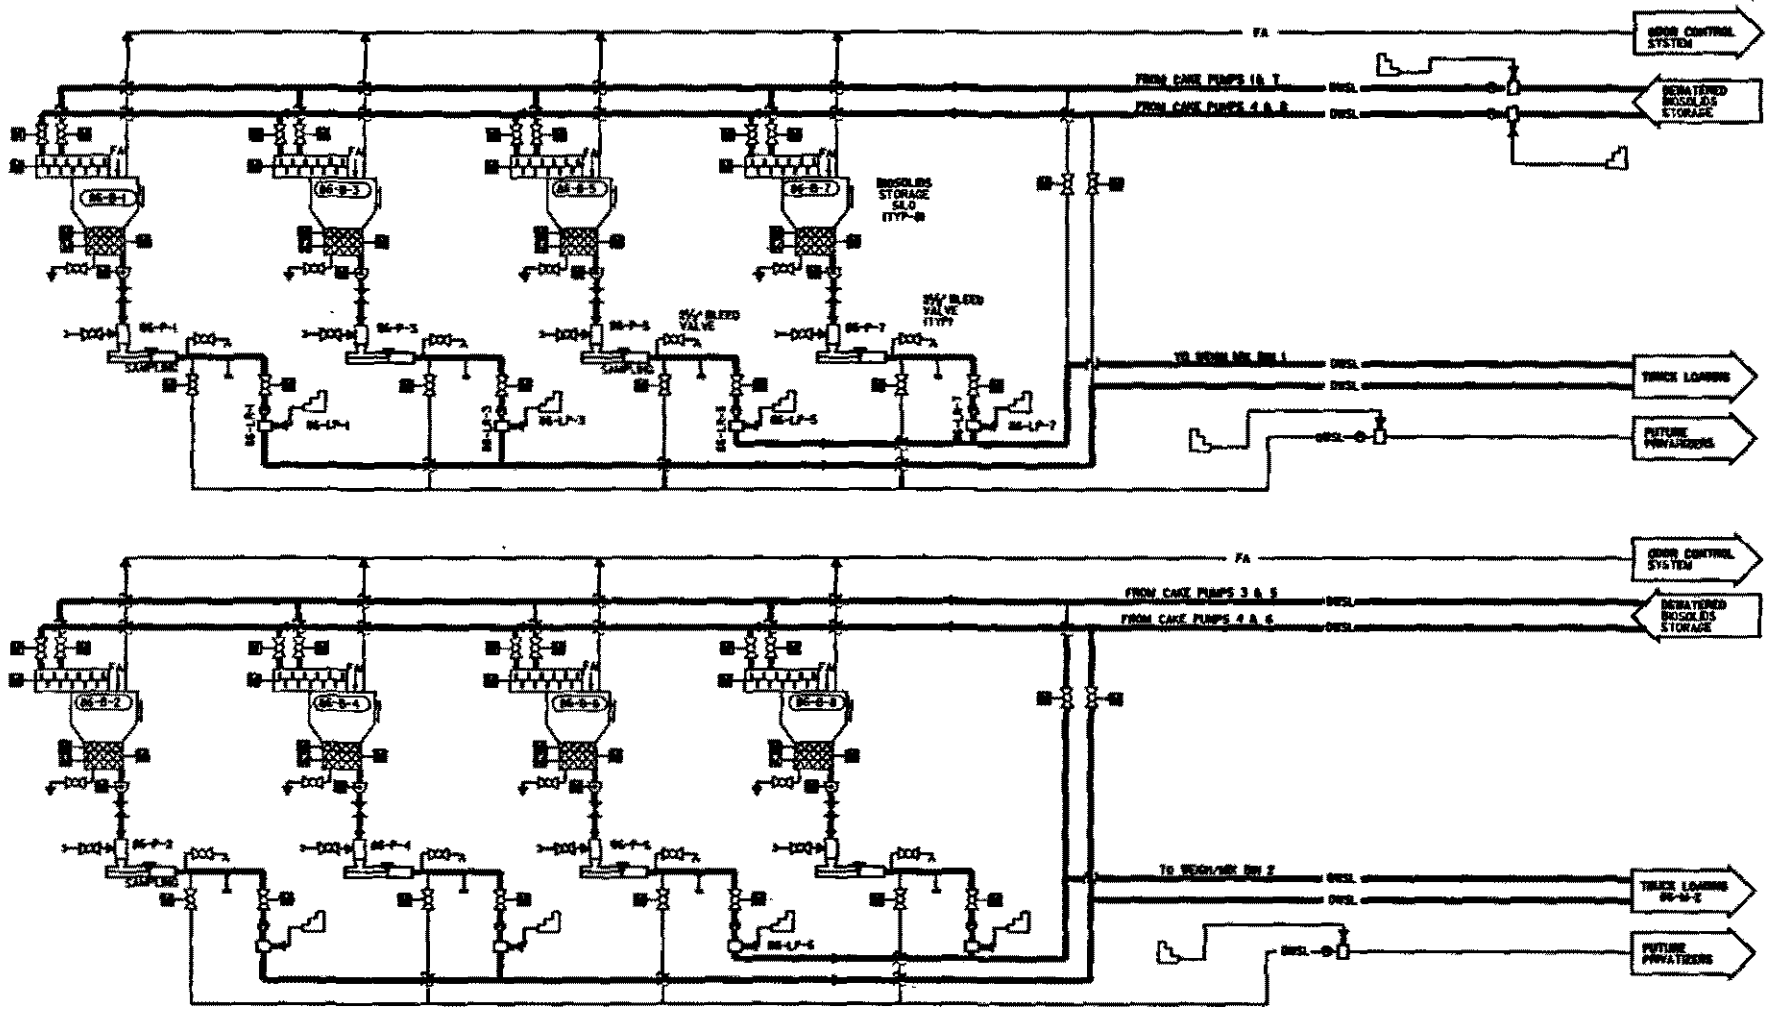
FA
ODOR CONTROL SYSTEM
FROM CAKE PUMPS 1 & 7
DWSL
DEWATERED BIOSOLIDS STORAGE
FROM CAKE PUMPS 4 & 8
DWSL
BS-B-1
BS-B-3
BS-B-5
BS-B-7
BIOSOLIDS STORAGE SILO (TYP-8)
BS-P-1
BS-P-3
BS-P-5
BS-P-7
W/ BLEED VALVE
W/ BLEED VALVE (TYP)
SAMPLING
SAMPLING
BS-LP-1
BS-LP-3
BS-LP-5
BS-LP-7
TO WEIGH MIX BIN 1
DWSL
DWSL
TRUCK LOADING
DWSL
FUTURE PRIVATIZERS

FA
ODOR CONTROL SYSTEM
FROM CAKE PUMPS 3 & 5
DWSL
DEWATERED BIOSOLIDS STORAGE
FROM CAKE PUMPS 4 & 6
DWSL
BS-B-2
BS-B-4
BS-B-6
BS-B-8
BS-P-2
BS-P-4
BS-P-6
SAMPLING
BS-LP-6
TO WEIGH/MIX BIN 2
DWSL
DWSL
TRUCK LOADING BS-W-2
DWSL
FUTURE PRIVATIZERS